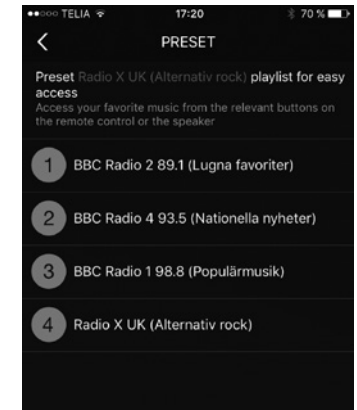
●●○○○ TELIA 17:20 70 %

PRESET

Preset Radio X UK (Alternativ rock) playlist for easy access
Access your favorite music from the relevant buttons on the remote control or the speaker

1 BBC Radio 2 89.1 (Lugna favoriter)

2 BBC Radio 4 93.5 (Nationella nyheter)

3 BBC Radio 1 98.8 (Populärmusik)

4 Radio X UK (Alternativ rock)